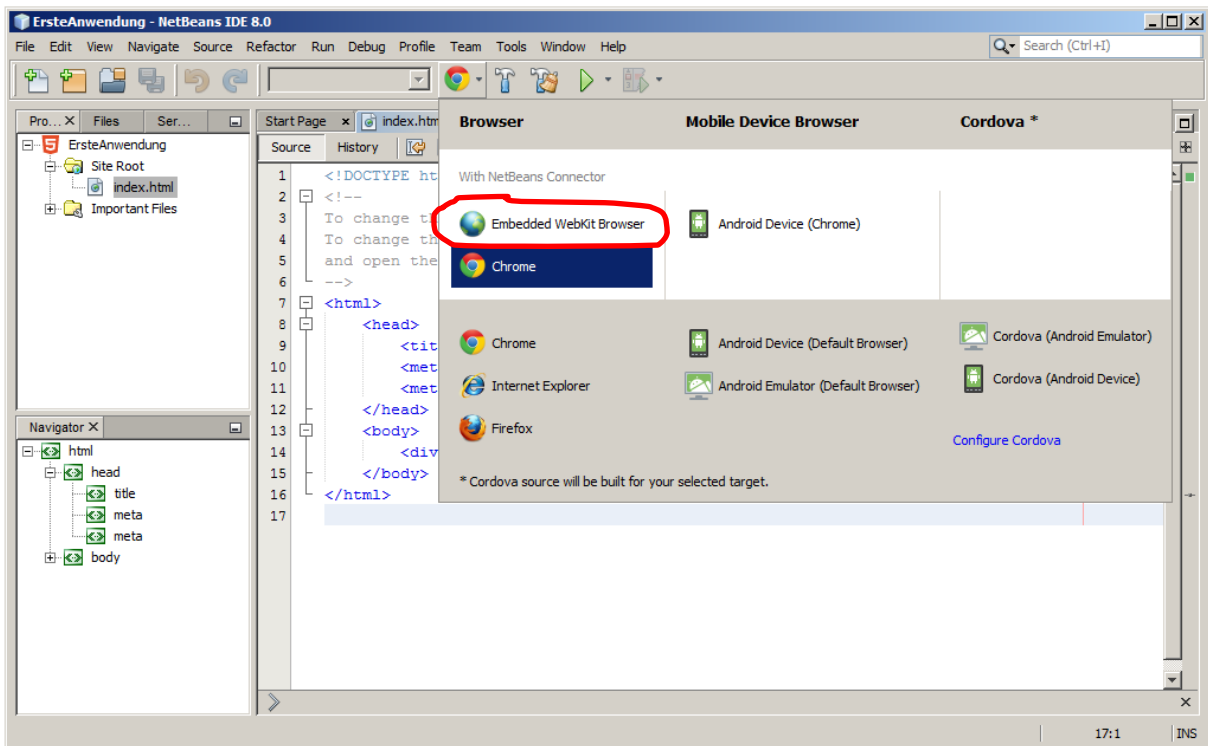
ErsteAnwendung - NetBeans IDE 8.0

File Edit View Navigate Source Refactor Run Debug Profile Team Tools Window Help

Search (Ctrl+I)

Pro... × Files Ser...

ErsteAnwendung
Site Root
index.html
Important Files

Navigator ×

html
head
title
meta
meta
body

Start Page × index.htm

Source History

1 <!DOCTYPE ht
2 <!--
3 To change th
4 To change th
5 and open the
6 -->
7 <html>
8 <head>
9 <tit
10 <met
11 <met
12 </head>
13 <body>
14 <div
15 </body>
16 </html>
17

Browser | Mobile Device Browser | Cordova *

With NetBeans Connector

Embedded WebKit Browser
Chrome

Android Device (Chrome)

Chrome
Internet Explorer
Firefox

Android Device (Default Browser)
Android Emulator (Default Browser)

Cordova (Android Emulator)
Cordova (Android Device)

Configure Cordova

* Cordova source will be built for your selected target.

17:1 INS